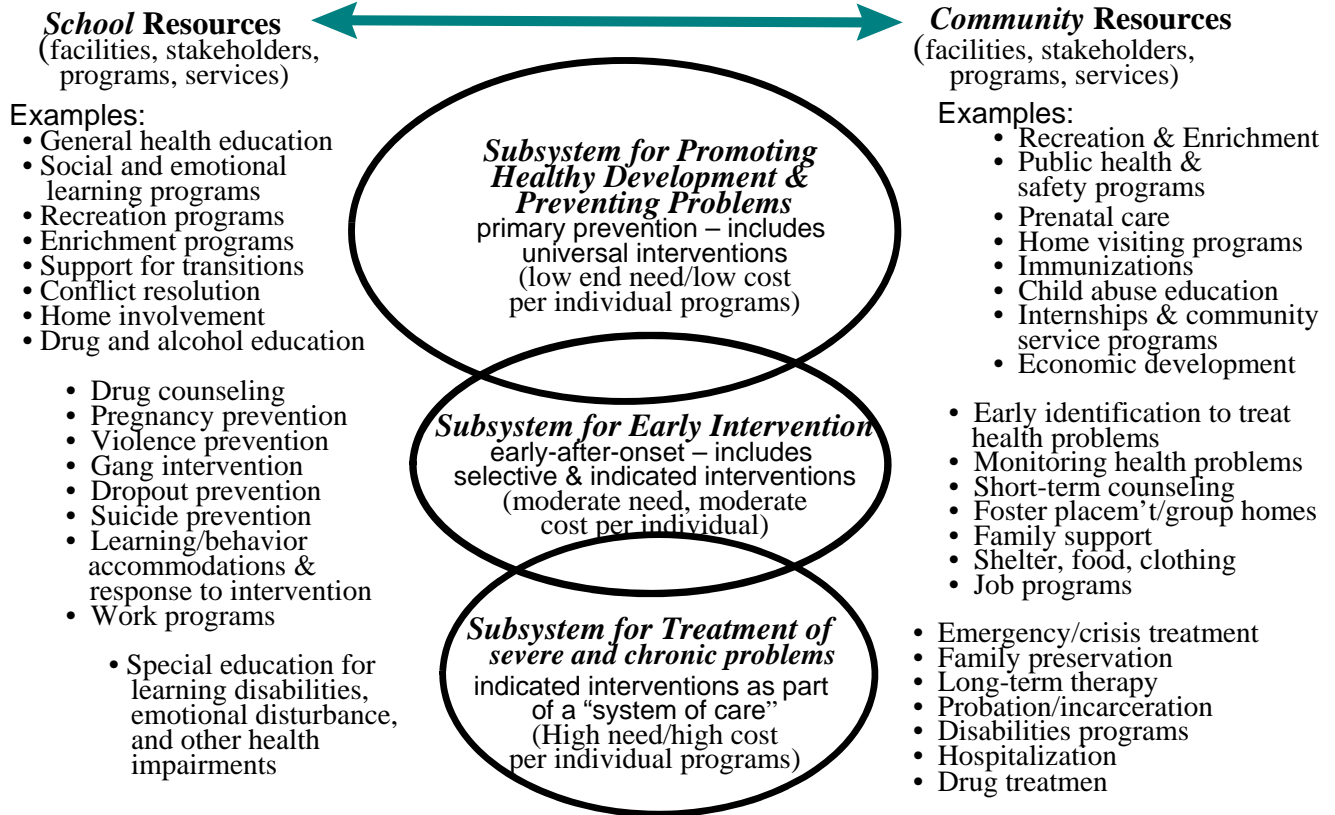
*School* **Resources**
(facilities, stakeholders, programs, services)

Examples:
• General health education
• Social and emotional learning programs
• Recreation programs
• Enrichment programs
• Support for transitions
• Conflict resolution
• Home involvement
• Drug and alcohol education

• Drug counseling
• Pregnancy prevention
• Violence prevention
• Gang intervention
• Dropout prevention
• Suicide prevention
• Learning/behavior accommodations & response to intervention
• Work programs

• Special education for learning disabilities, emotional disturbance, and other health impairments

*Subsystem for Promoting Healthy Development & Preventing Problems*
primary prevention – includes universal interventions
(low end need/low cost per individual programs)

*Subsystem for Early Intervention*
early-after-onset – includes selective & indicated interventions
(moderate need, moderate cost per individual)

*Subsystem for Treatment of severe and chronic problems*
indicated interventions as part of a "system of care"
(High need/high cost per individual programs)

*Community* **Resources**
(facilities, stakeholders, programs, services)

Examples:
• Recreation & Enrichment
• Public health & safety programs
• Prenatal care
• Home visiting programs
• Immunizations
• Child abuse education
• Internships & community service programs
• Economic development

• Early identification to treat health problems
• Monitoring health problems
• Short-term counseling
• Foster placem't/group homes
• Family support
• Shelter, food, clothing
• Job programs

• Emergency/crisis treatment
• Family preservation
• Long-term therapy
• Probation/incarceration
• Disabilities programs
• Hospitalization
• Drug treatmen